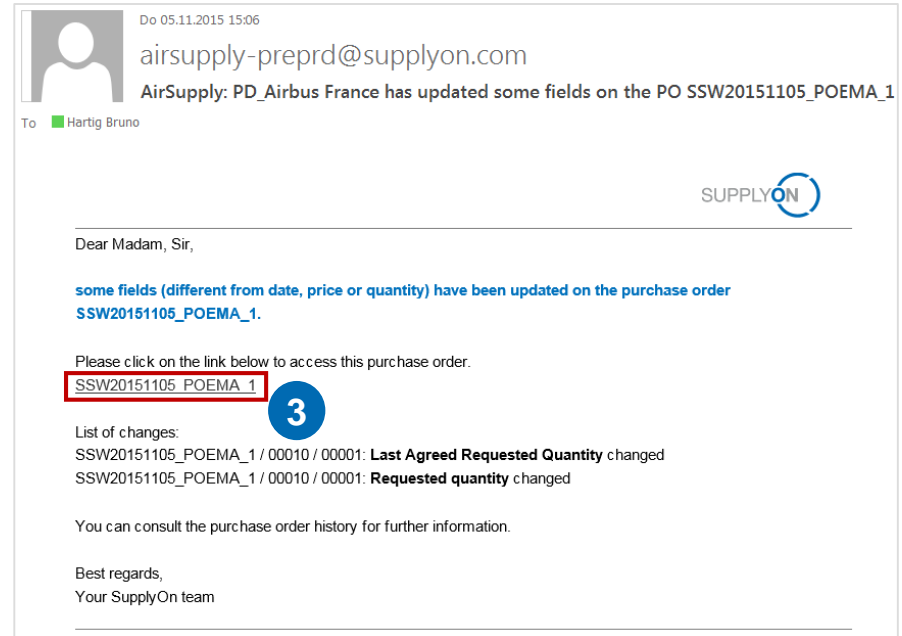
Do 05.11.2015 15:06

airsupply-preprd@supplyon.com

AirSupply: PD_Airbus France has updated some fields on the PO SSW20151105_POEMA_1

To Hartig Bruno

SUPPLYON

Dear Madam, Sir,

some fields (different from date, price or quantity) have been updated on the purchase order SSW20151105_POEMA_1.

Please click on the link below to access this purchase order.
SSW20151105_POEMA_1

3

List of changes:
SSW20151105_POEMA_1 / 00010 / 00001: Last Agreed Requested Quantity changed
SSW20151105_POEMA_1 / 00010 / 00001: Requested quantity changed

You can consult the purchase order history for further information.

Best regards,
Your SupplyOn team